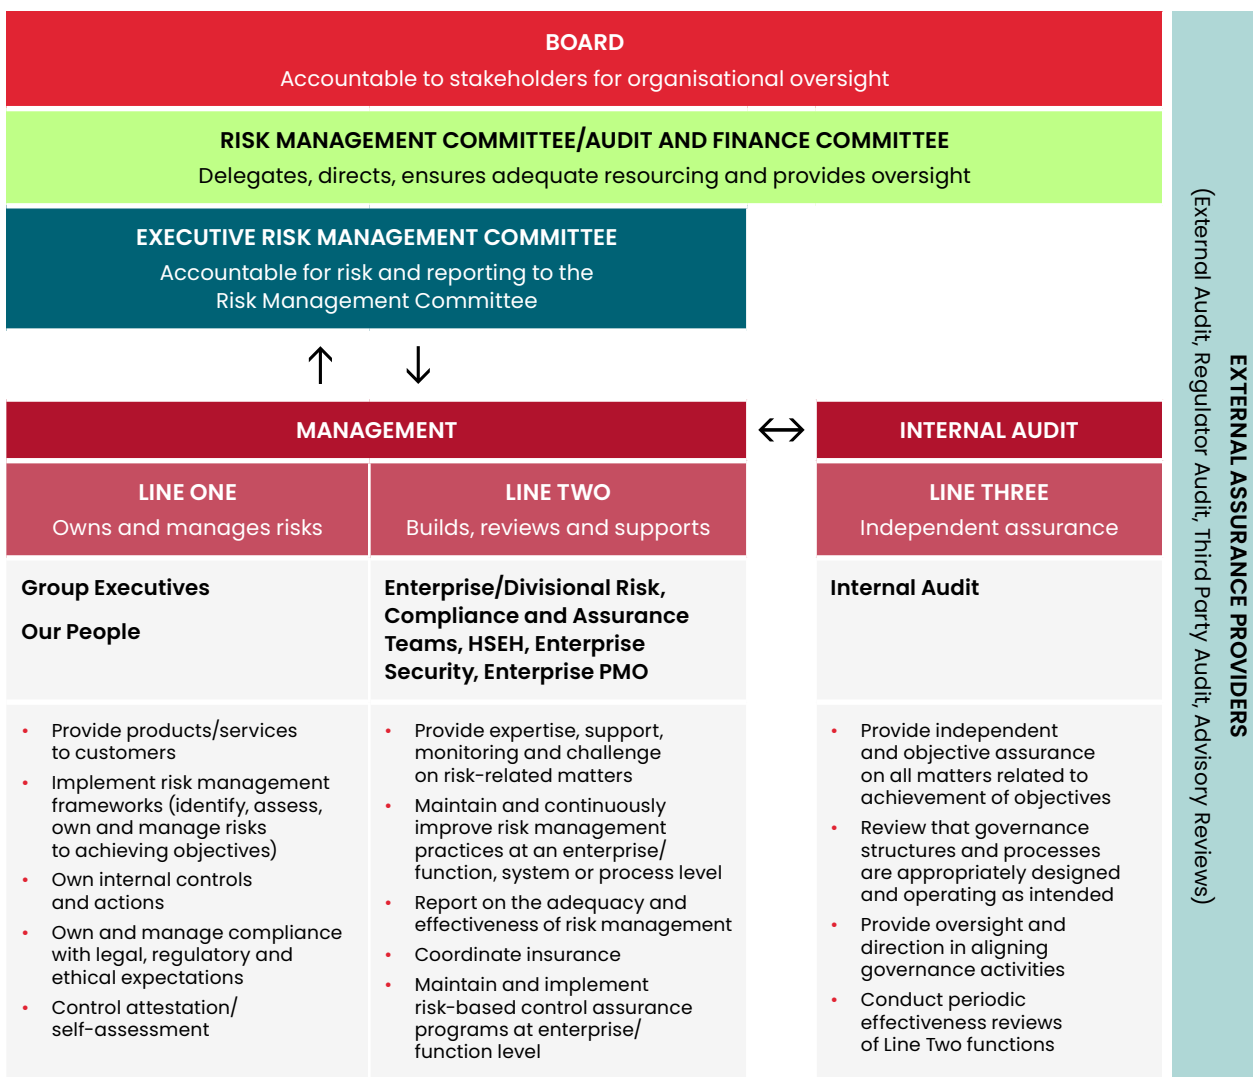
BOARD
Accountable to stakeholders for organisational oversight

RISK MANAGEMENT COMMITTEE/AUDIT AND FINANCE COMMITTEE
Delegates, directs, ensures adequate resourcing and provides oversight

EXECUTIVE RISK MANAGEMENT COMMITTEE
Accountable for risk and reporting to the Risk Management Committee

↑ ↓

MANAGEMENT

↔

INTERNAL AUDIT

LINE ONE
Owns and manages risks

LINE TWO
Builds, reviews and supports

LINE THREE
Independent assurance

Group Executives

Our People

Enterprise/Divisional Risk, Compliance and Assurance Teams, HSEH, Enterprise Security, Enterprise PMO

Internal Audit

- Provide products/services to customers
- Implement risk management frameworks (identify, assess, own and manage risks to achieving objectives)
- Own internal controls and actions
- Own and manage compliance with legal, regulatory and ethical expectations
- Control attestation/ self-assessment

- Provide expertise, support, monitoring and challenge on risk-related matters
- Maintain and continuously improve risk management practices at an enterprise/ function, system or process level
- Report on the adequacy and effectiveness of risk management
- Coordinate insurance
- Maintain and implement risk-based control assurance programs at enterprise/ function level

- Provide independent and objective assurance on all matters related to achievement of objectives
- Review that governance structures and processes are appropriately designed and operating as intended
- Provide oversight and direction in aligning governance activities
- Conduct periodic effectiveness reviews of Line Two functions

EXTERNAL ASSURANCE PROVIDERS
(External Audit, Regulator Audit, Third Party Audit, Advisory Reviews)